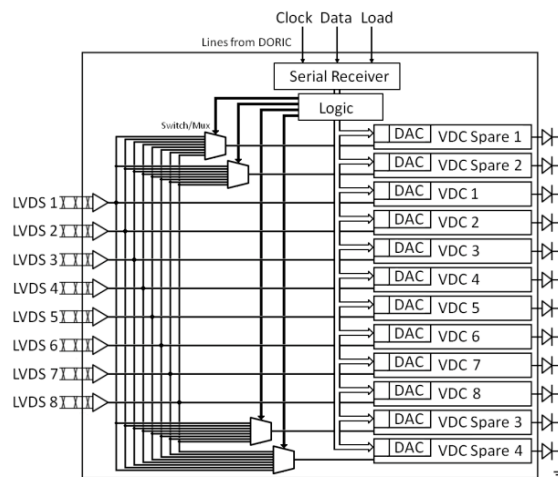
Clock Data Load

Lines from DORIC

Serial Receiver

Logic

Switch/Mux

DAC VDC Spare 1

DAC VDC Spare 2

DAC VDC 1

DAC VDC 2

DAC VDC 3

DAC VDC 4

DAC VDC 5

DAC VDC 6

DAC VDC 7

DAC VDC 8

DAC VDC Spare 3

DAC VDC Spare 4

LVDS 1

LVDS 2

LVDS 3

LVDS 4

LVDS 5

LVDS 6

LVDS 7

LVDS 8